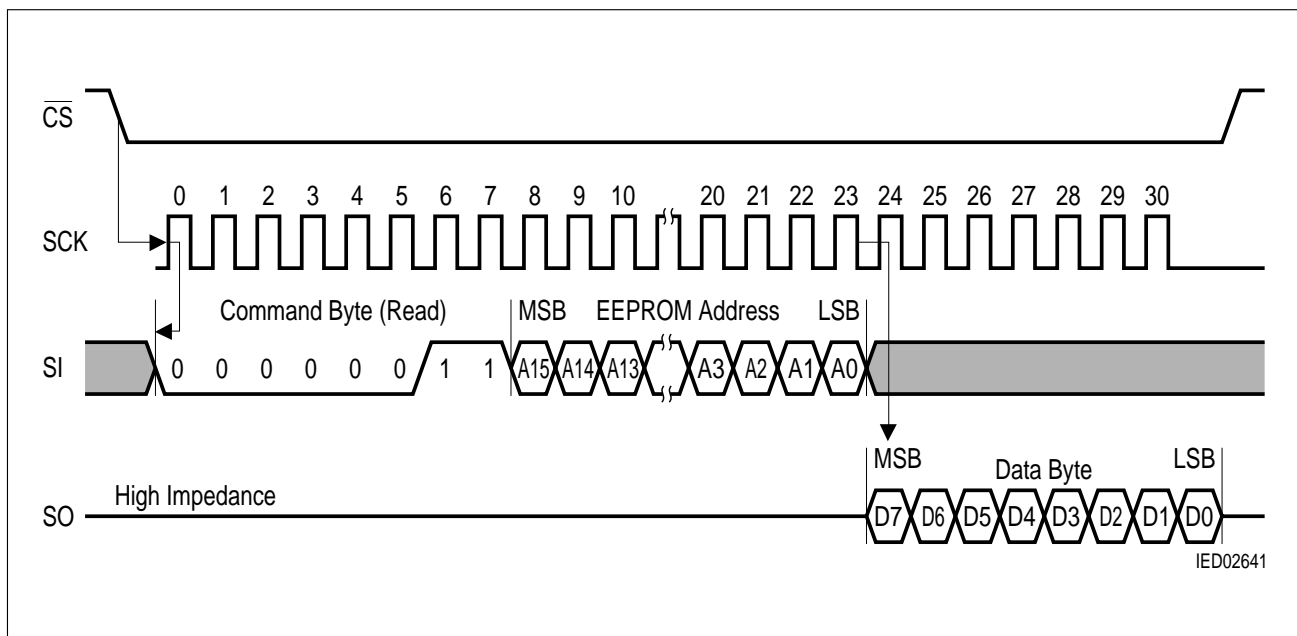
$\overline{CS}$

0 1 2 3 4 5 6 7 8 9 10 20 21 22 23 24 25 26 27 28 29 30

SCK

Command Byte (Read)

MSB EEPROM Address LSB

SI

0 0 0 0 0 0 1 1 A15 A14 A13 A3 A2 A1 A0

MSB Data Byte LSB

SO

High Impedance

D7 D6 D5 D4 D3 D2 D1 D0

IED02641